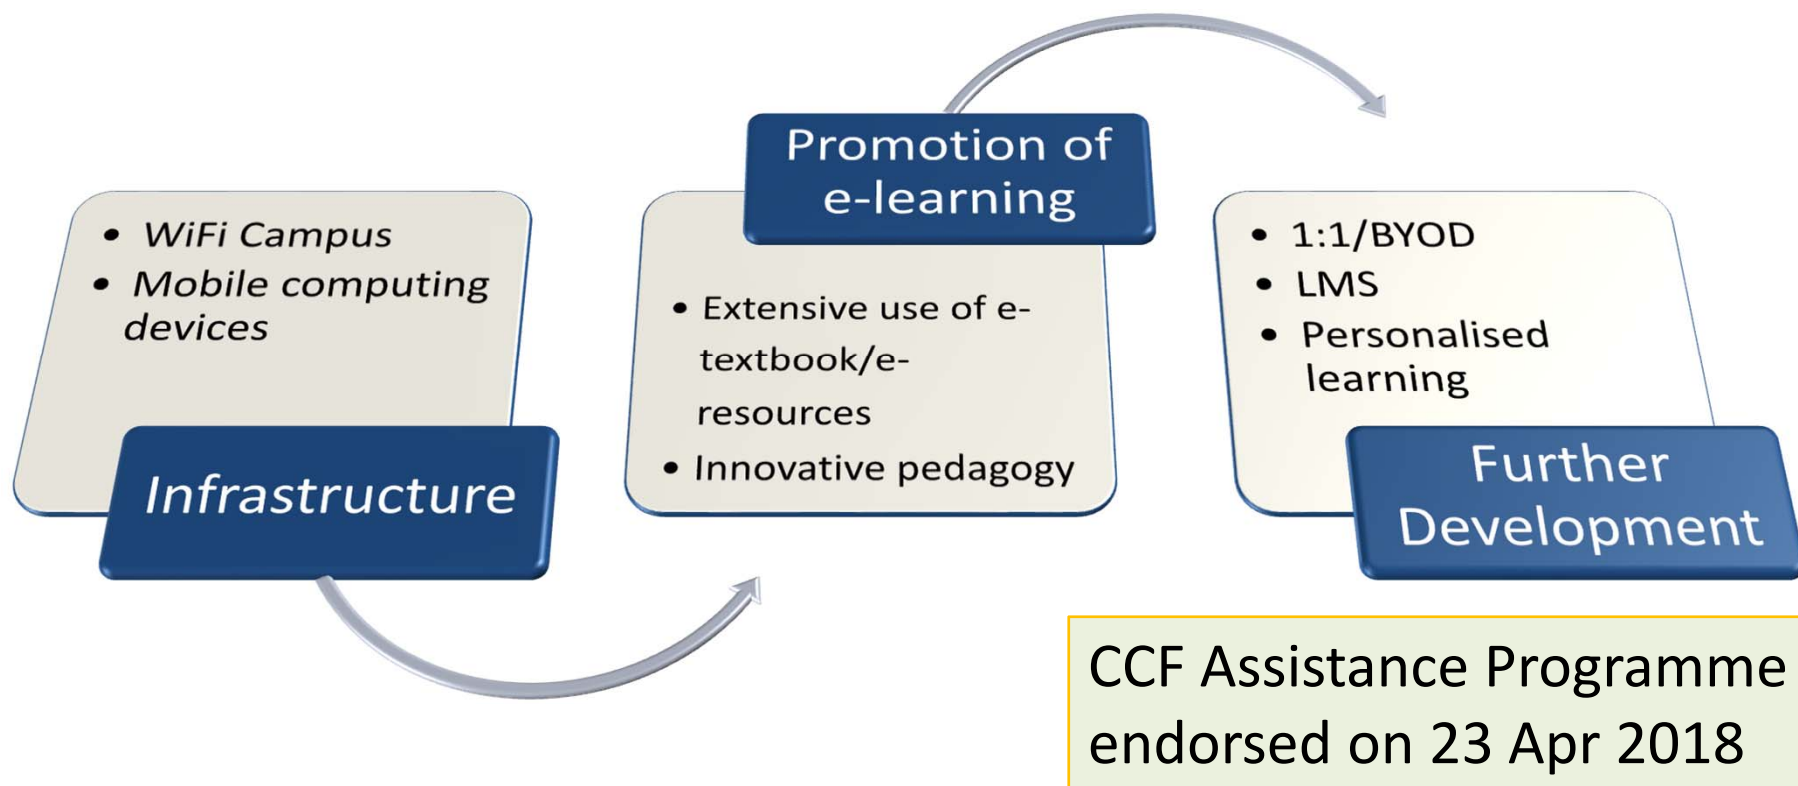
• WiFi Campus
• Mobile computing devices

Infrastructure

Promotion of e-learning

• Extensive use of e-textbook/e-resources
• Innovative pedagogy

• 1:1/BYOD
• LMS
• Personalised learning

Further Development

CCF Assistance Programme endorsed on 23 Apr 2018